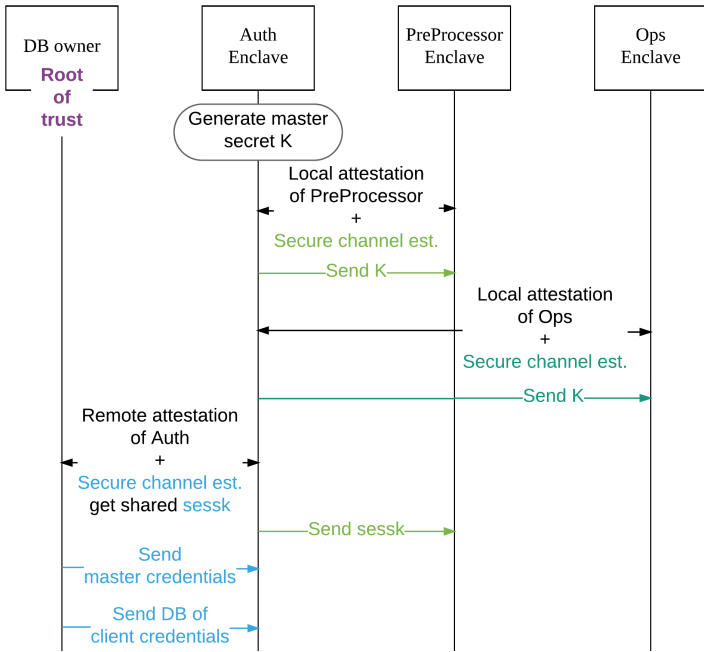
DB owner
Root of trust

Auth Enclave

PreProcessor Enclave

Ops Enclave

Generate master secret K

Local attestation of PreProcessor + Secure channel est.

Send K

Local attestation of Ops + Secure channel est.

Send K

Remote attestation of Auth + Secure channel est. get shared sessk

Send sessk

Send master credentials

Send DB of client credentials